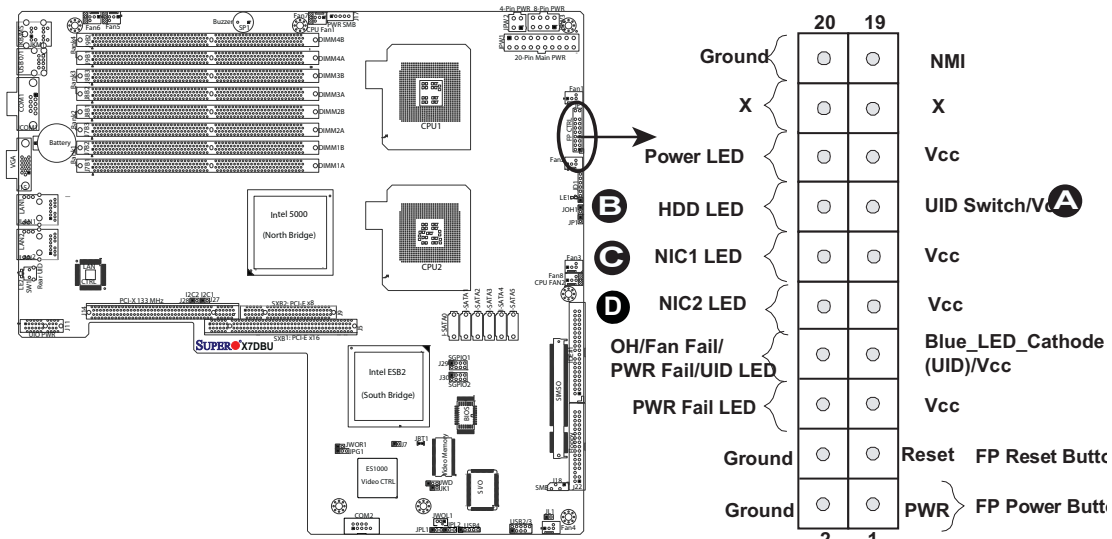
Buzzer SP1
Fan6 Fan5 Fan7 PWR SMB
CPU Fan1
4-Pin PWR 8-Pin PWR
20-Pin Main PWR
DIMM4B DIMM4A DIMM3B DIMM3A DIMM2B DIMM2A DIMM1B DIMM1A
CPU1
COM1
Battery
VGA
LAN1
LAN2
Intel 5000
(North Bridge)
CPU2
LAN CTRL
Fan3
CPU FAN2
PCI-X 133 MHz
SXB2: PCI-E x8
SXB1: PCI-E x16
SUPER X7DBU
Intel ESB2
(South Bridge)
SATA0 SATA1 SATA2 SATA3 SATA4 SATA5
BIOS
SIMSO
ES1000
Video CTRL
Video Memory
SIVO
COM2
USB2/3
Fan4

20 19
Ground
NMI
X
X
Power LED
Vcc
HDD LED
UID Switch/Vcc
NIC1 LED
Vcc
NIC2 LED
Vcc
OH/Fan Fail/
PWR Fail/UID LED
Blue_LED_Cathode
(UID)/Vcc
PWR Fail LED
Vcc
Ground
Reset
FP Reset Butto
Ground
PWR
FP Power Butt
2 1
A
B
C
D